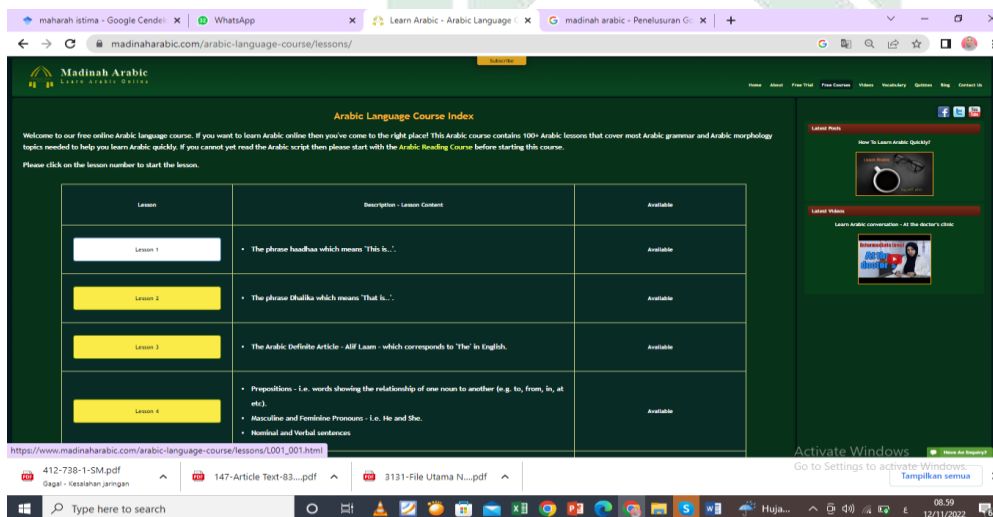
maharah istima - Google Cendeki | WhatsApp | Learn Arabic - Arabic Language C | madinah arabic - Penelusuran Go | +

madinaharabic.com/arabic-language-course/lessons/

Madinah Arabic
Learn Arabic Online

Subscribe

Home About Free Trial Free Courses Videos Vocabulary Quizzes Blog Contact Us

Arabic Language Course Index

Welcome to our free online Arabic language course. If you want to learn Arabic online then you've come to the right place! This Arabic course contains 100+ Arabic lessons that cover most Arabic grammar and Arabic morphology topics needed to help you learn Arabic quickly. If you cannot yet read the Arabic script then please start with the Arabic Reading Course before starting this course.

Please click on the lesson number to start the lesson.

| Lesson | Description - Lesson Content | Available |
|---|---|---|
| Lesson 1 | • The phrase haadhaa which means 'This is...'. | Available |
| Lesson 2 | • The phrase Dhalika which means 'That is...'. | Available |
| Lesson 3 | • The Arabic Definite Article - Alif Laam - which corresponds to 'The' in English. | Available |
| Lesson 4 | • Prepositions - i.e. words showing the relationship of one noun to another (e.g. to, from, in, at etc). • Masculine and Feminine Pronouns - i.e. He and She. • Nominal and Verbal sentences | Available |

Latest Posts
How To Learn Arabic Quickly?

Latest Videos
Learn Arabic conversation - At the doctor's clinic

https://www.madinaharabic.com/arabic-language-course/lessons/L001_001.html

Activate Windows
Go to Settings to activate Windows.

Have An Enquiry?

412-738-1-SM.pdf
Gagal - Kesalahan jaringan
147-Article Text-83....pdf
3131-File Utama N....pdf
Tampilkan semua

Type here to search
Huja...
08.59
12/11/2022